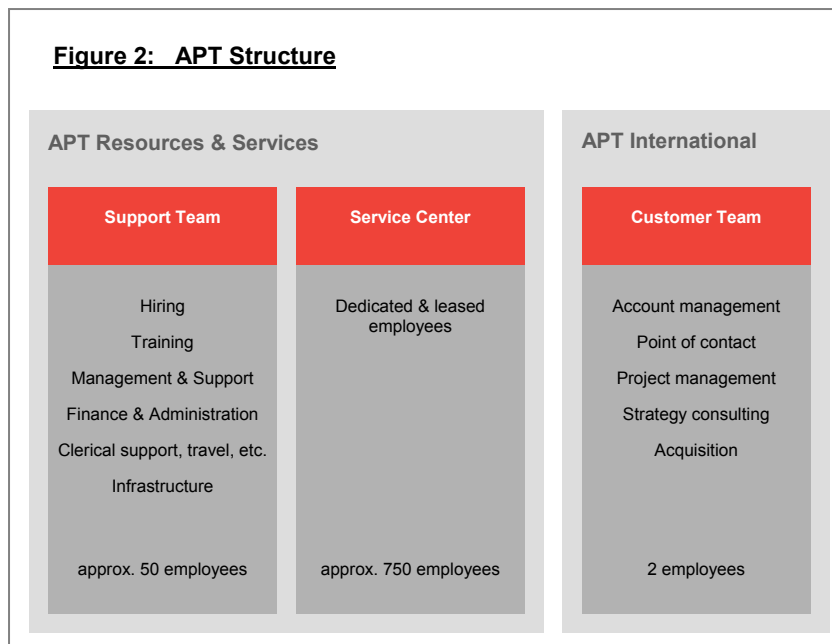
Figure 2: APT Structure

APT Resources & Services

Support Team

Hiring

Training

Management & Support

Finance & Administration

Clerical support, travel, etc.

Infrastructure

approx. 50 employees

Service Center

Dedicated & leased employees

approx. 750 employees

APT International

Customer Team

Account management

Point of contact

Project management

Strategy consulting

Acquisition

2 employees